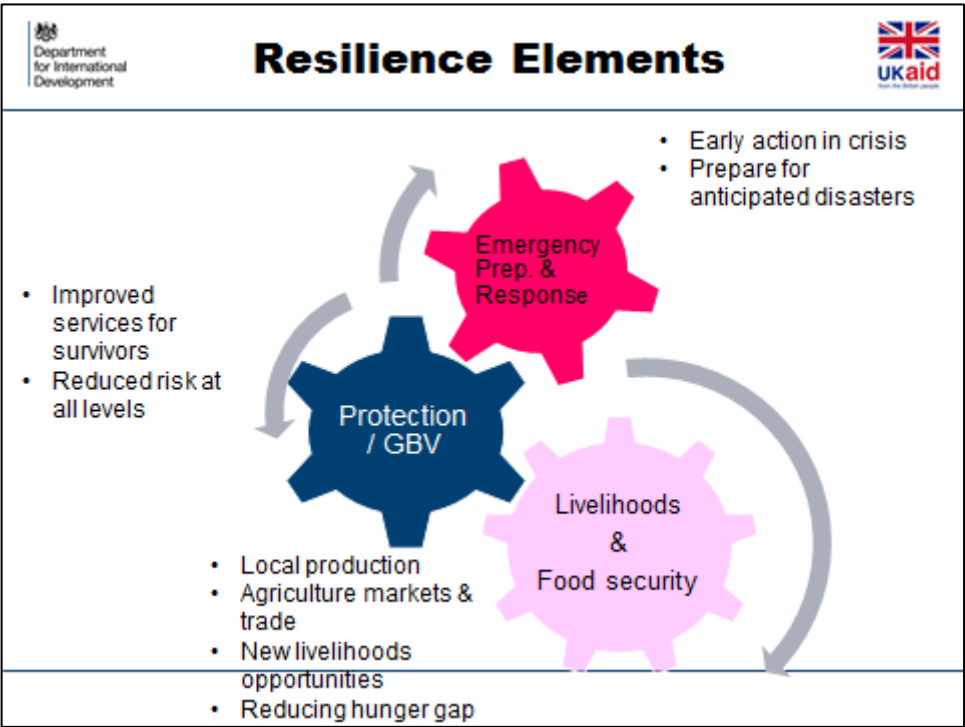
Department for International Development

Resilience Elements

UKaid
from the British people

• Early action in crisis
• Prepare for anticipated disasters

Emergency Prep. & Response

• Improved services for survivors
• Reduced risk at all levels

Protection / GBV

Livelihoods & Food security

• Local production
• Agriculture markets & trade
• New livelihoods opportunities
• Reducing hunger gap